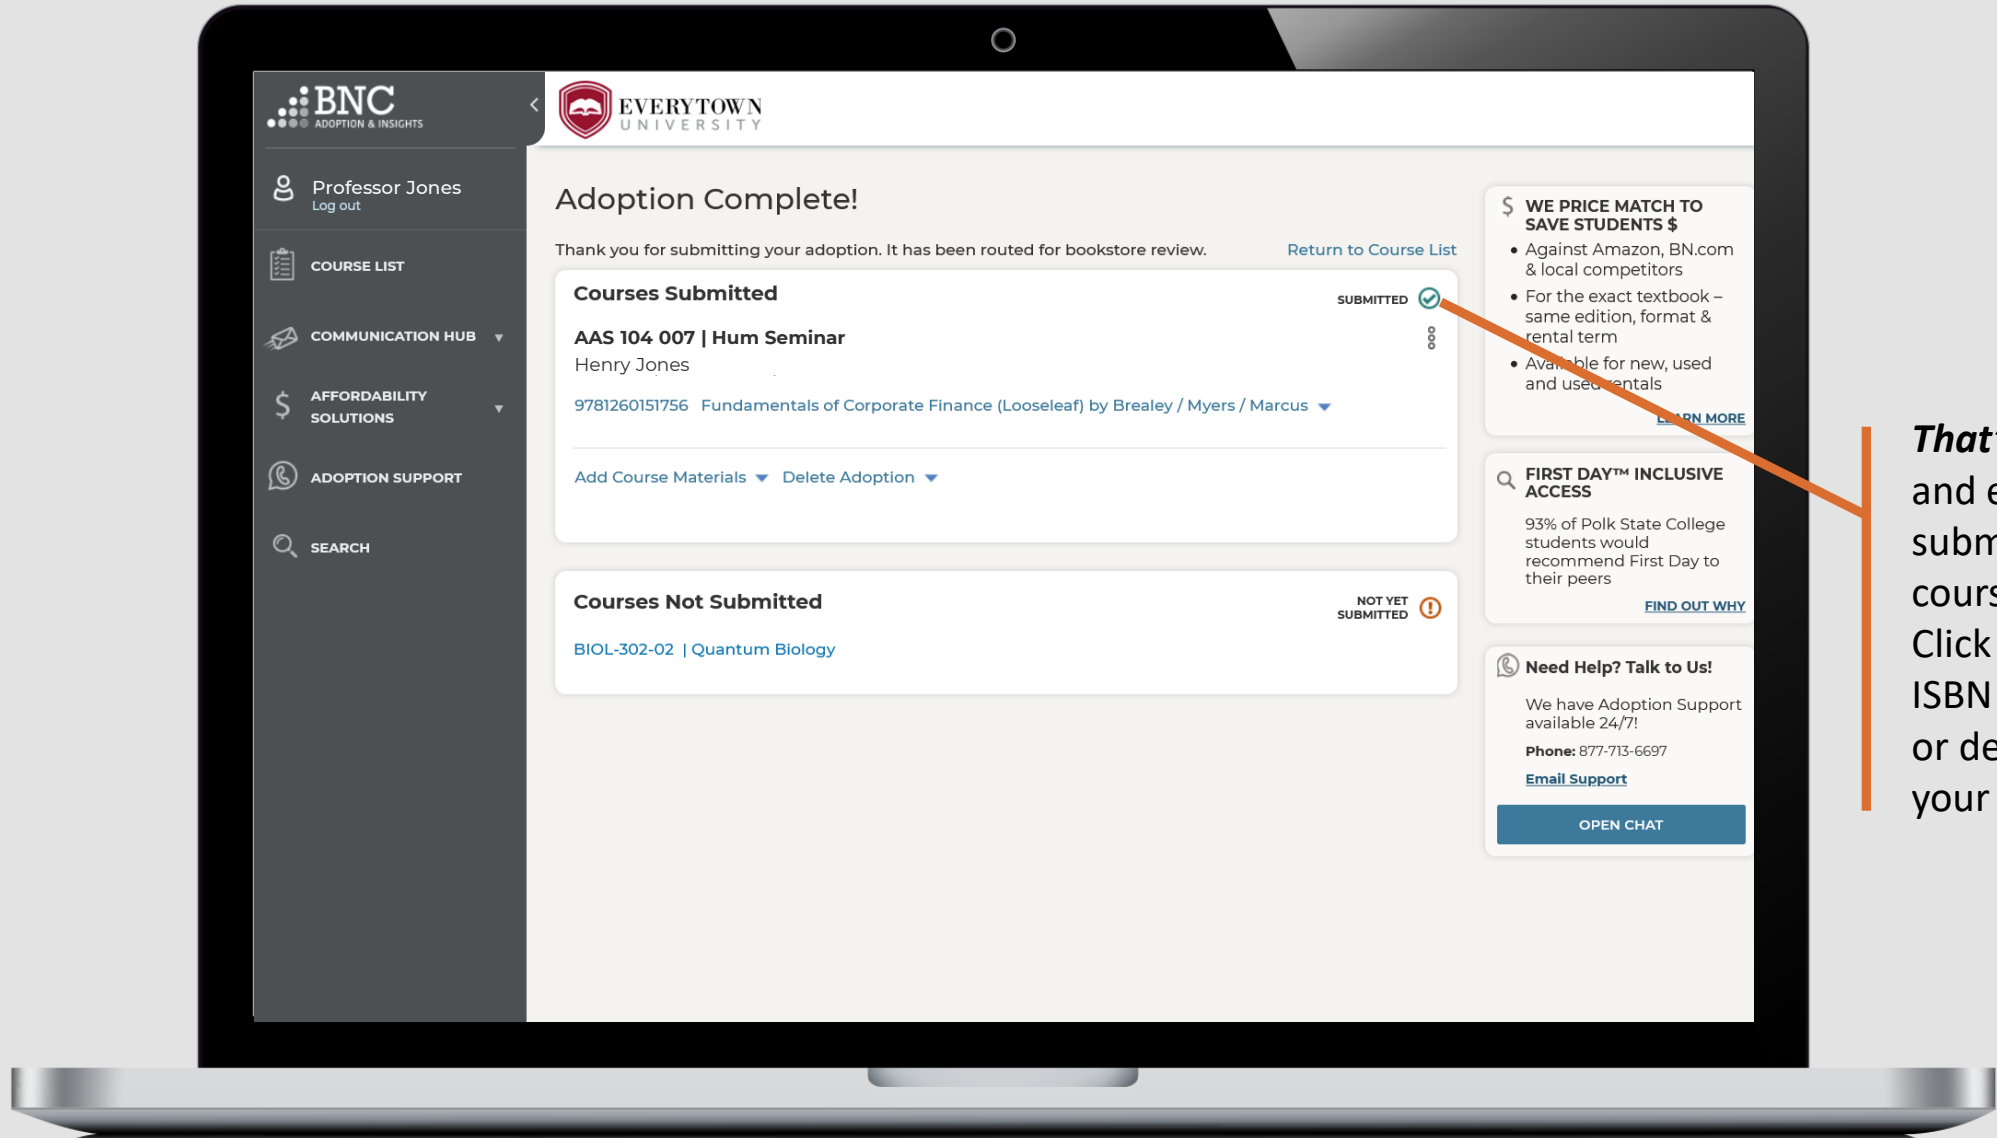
BNC
ADOPTION & INSIGHTS

EVERYTOWN
UNIVERSITY

Professor Jones
Log out

COURSE LIST

COMMUNICATION HUB

AFFORDABILITY SOLUTIONS

ADOPTION SUPPORT

SEARCH

Adoption Complete!

Thank you for submitting your adoption. It has been routed for bookstore review.

Return to Course List

Courses Submitted

SUBMITTED

AAS 104 007 | Hum Seminar

Henry Jones

9781260151756 Fundamentals of Corporate Finance (Looseleaf) by Brealey / Myers / Marcus

Add Course Materials Delete Adoption

Courses Not Submitted

NOT YET SUBMITTED

BIOL-302-02 | Quantum Biology

WE PRICE MATCH TO SAVE STUDENTS $

• Against Amazon, BN.com & local competitors
• For the exact textbook – same edition, format & rental term
• Ava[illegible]ble for new, used and use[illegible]entals

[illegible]RN MORE

FIRST DAY™ INCLUSIVE ACCESS

93% of Polk State College students would recommend First Day to their peers

FIND OUT WHY

Need Help? Talk to Us!

We have Adoption Support available 24/7!

Phone: 877-713-6697

Email Support

OPEN CHAT

That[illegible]
and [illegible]
subm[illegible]
cours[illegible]
Click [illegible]
ISBN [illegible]
or de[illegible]
your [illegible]